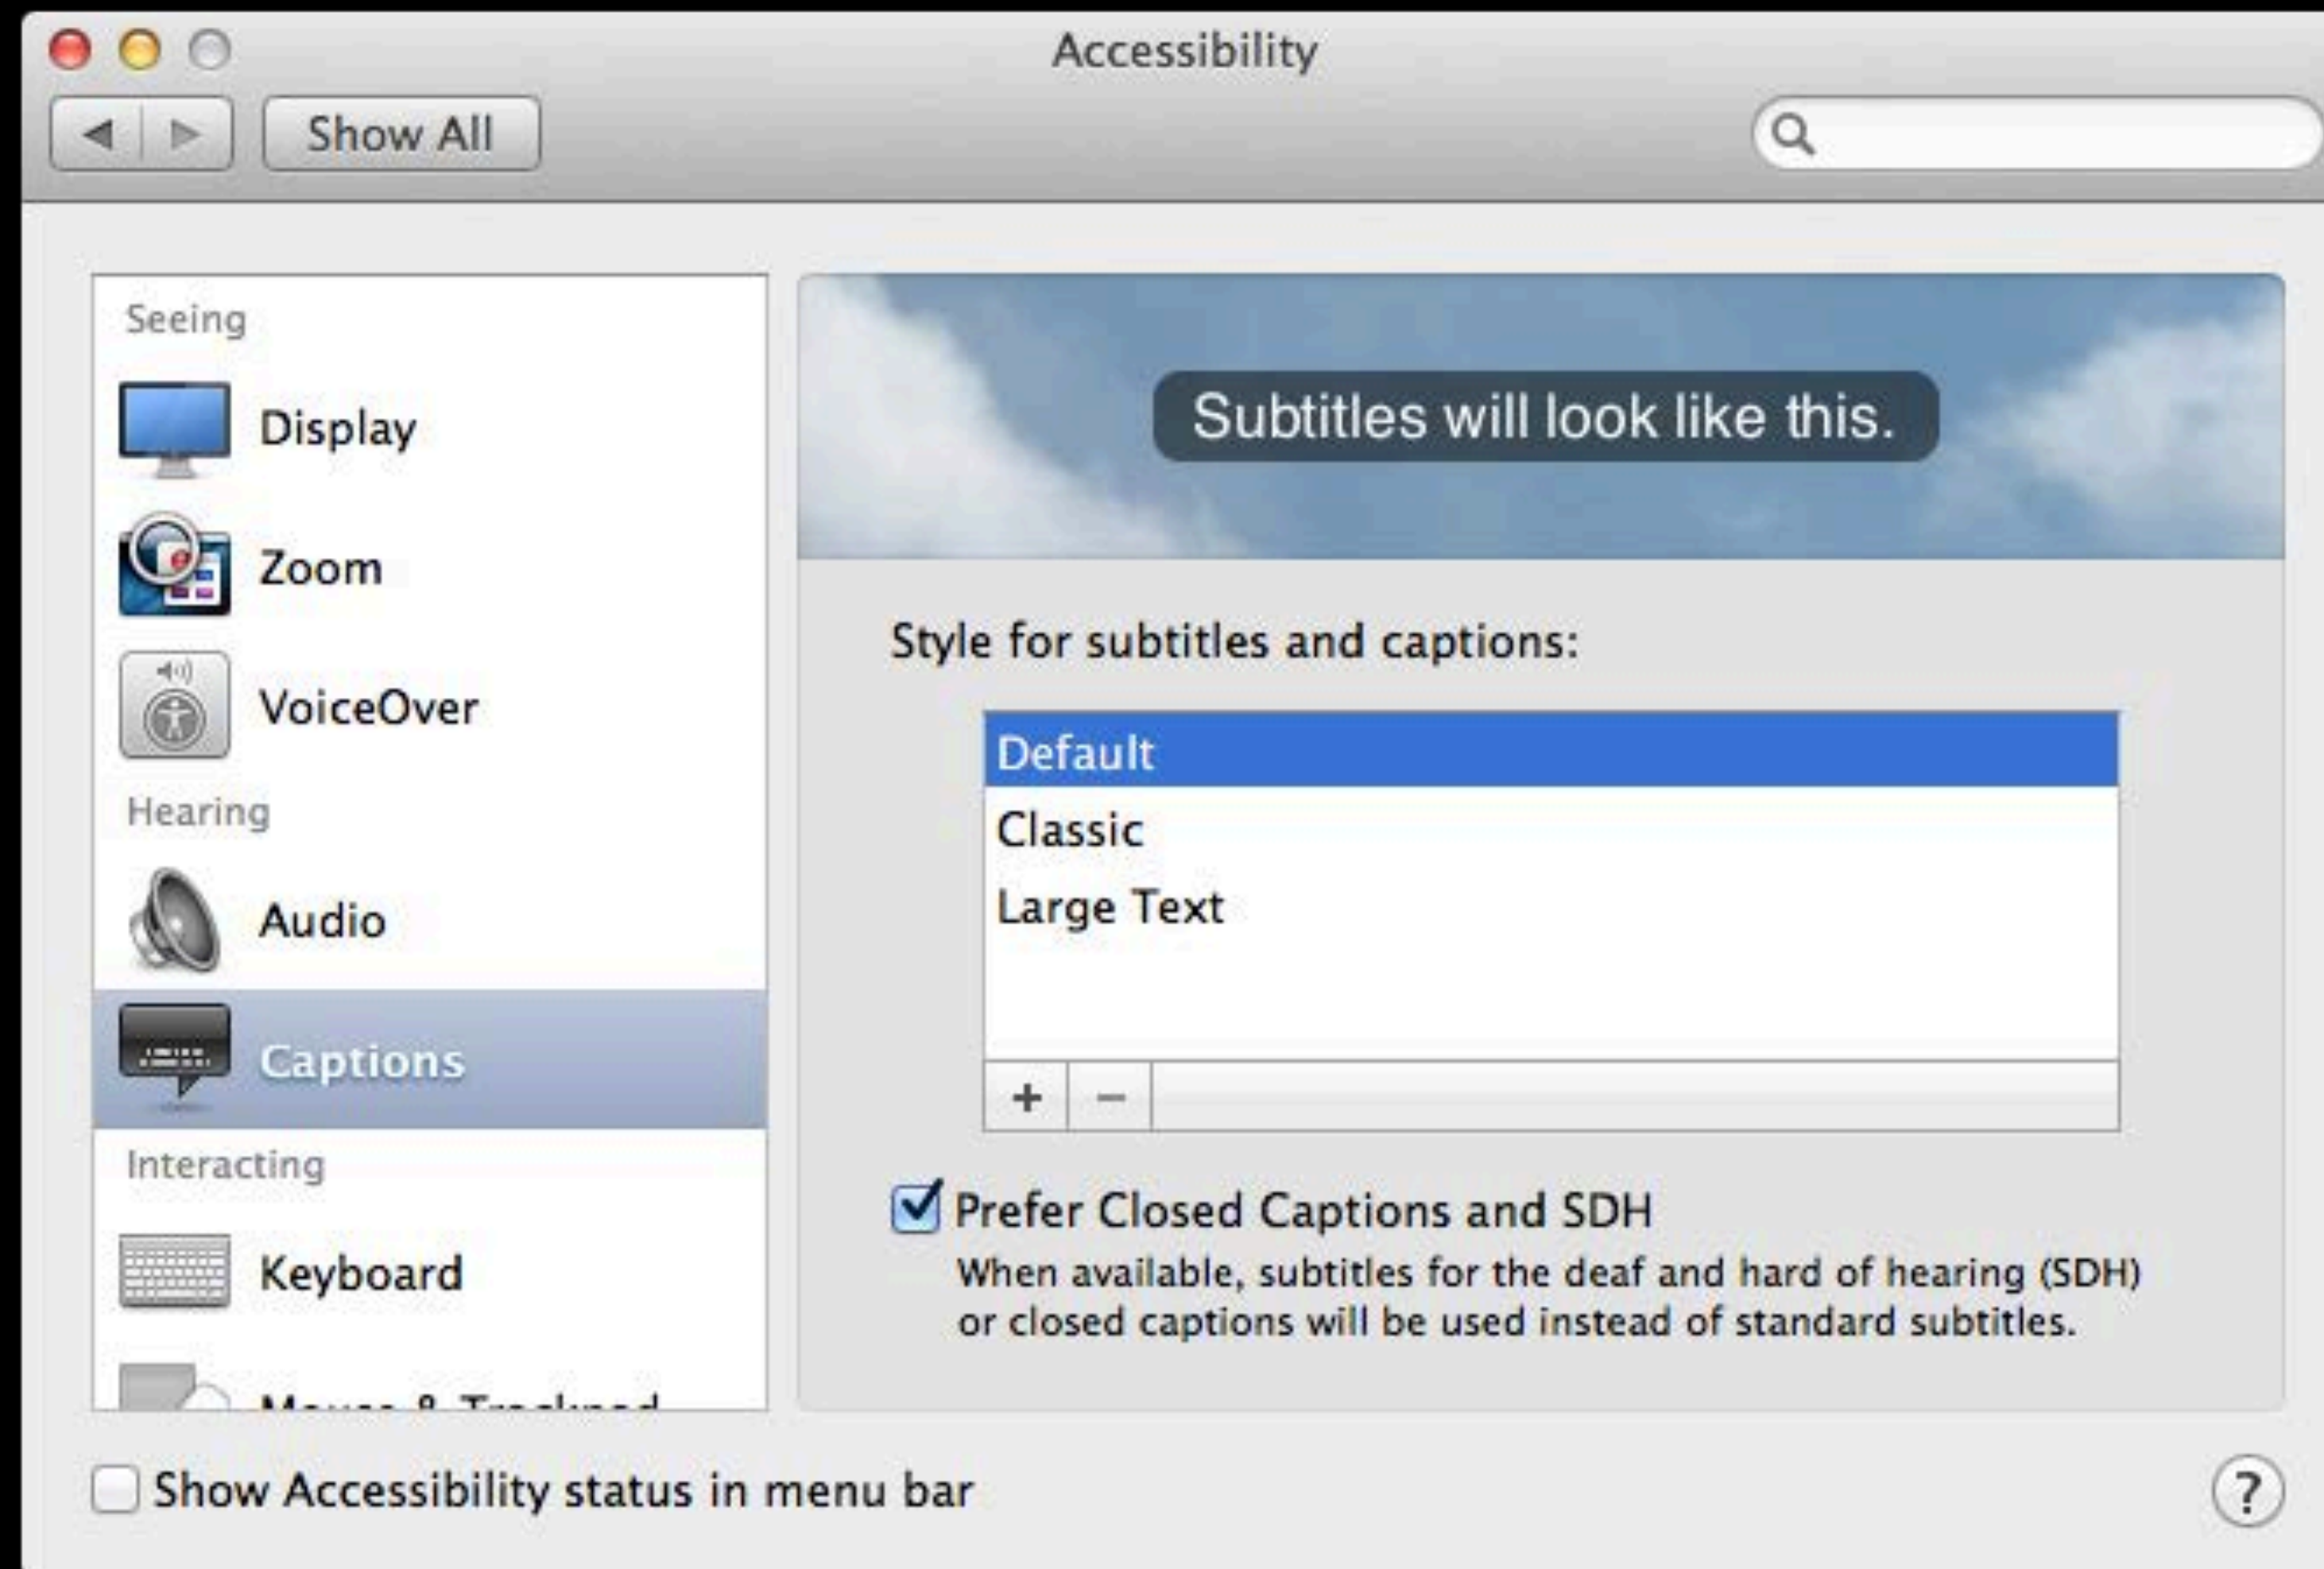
Accessibility

Show All

Seeing

Display

Zoom

VoiceOver

Hearing

Audio

Captions

Interacting

Keyboard

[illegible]

Subtitles will look like this.

Style for subtitles and captions:

Default

Classic

Large Text

+ −

Prefer Closed Captions and SDH

When available, subtitles for the deaf and hard of hearing (SDH) or closed captions will be used instead of standard subtitles.

Show Accessibility status in menu bar

?